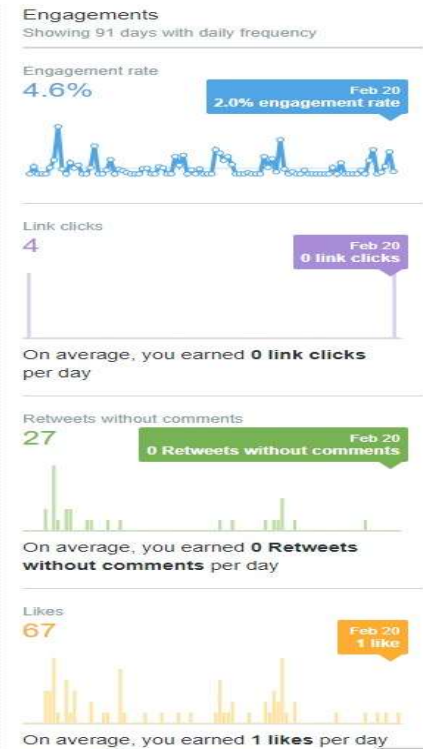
Engagements
Showing 91 days with daily frequency

Engagement rate
4.6%
Feb 20
2.0% engagement rate

Link clicks
4
Feb 20
0 link clicks

On average, you earned 0 link clicks per day

Retweets without comments
27
Feb 20
0 Retweets without comments

On average, you earned 0 Retweets without comments per day

Likes
67
Feb 20
1 like

On average, you earned 1 likes per day